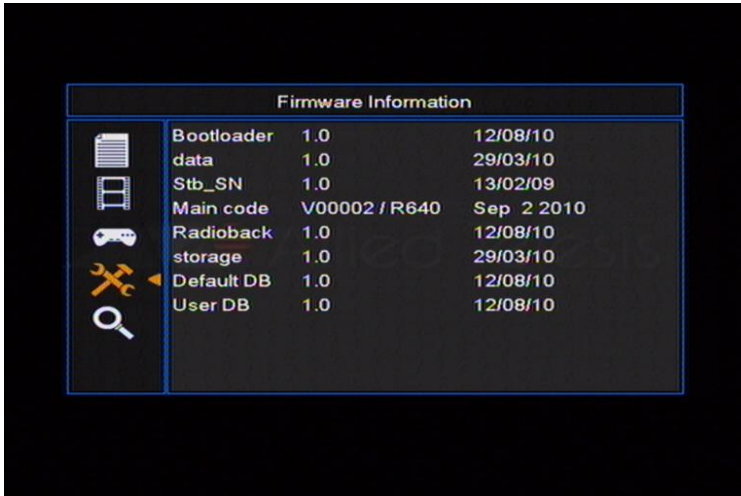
Firmware Information

| | | |
|---|---|---|
| Bootloader | 1.0 | 12/08/10 |
| data | 1.0 | 29/03/10 |
| Stb_SN | 1.0 | 13/02/09 |
| Main code | V00002 / R640 | Sep 2 2010 |
| Radioback | 1.0 | 12/08/10 |
| storage | 1.0 | 29/03/10 |
| Default DB | 1.0 | 12/08/10 |
| User DB | 1.0 | 12/08/10 |